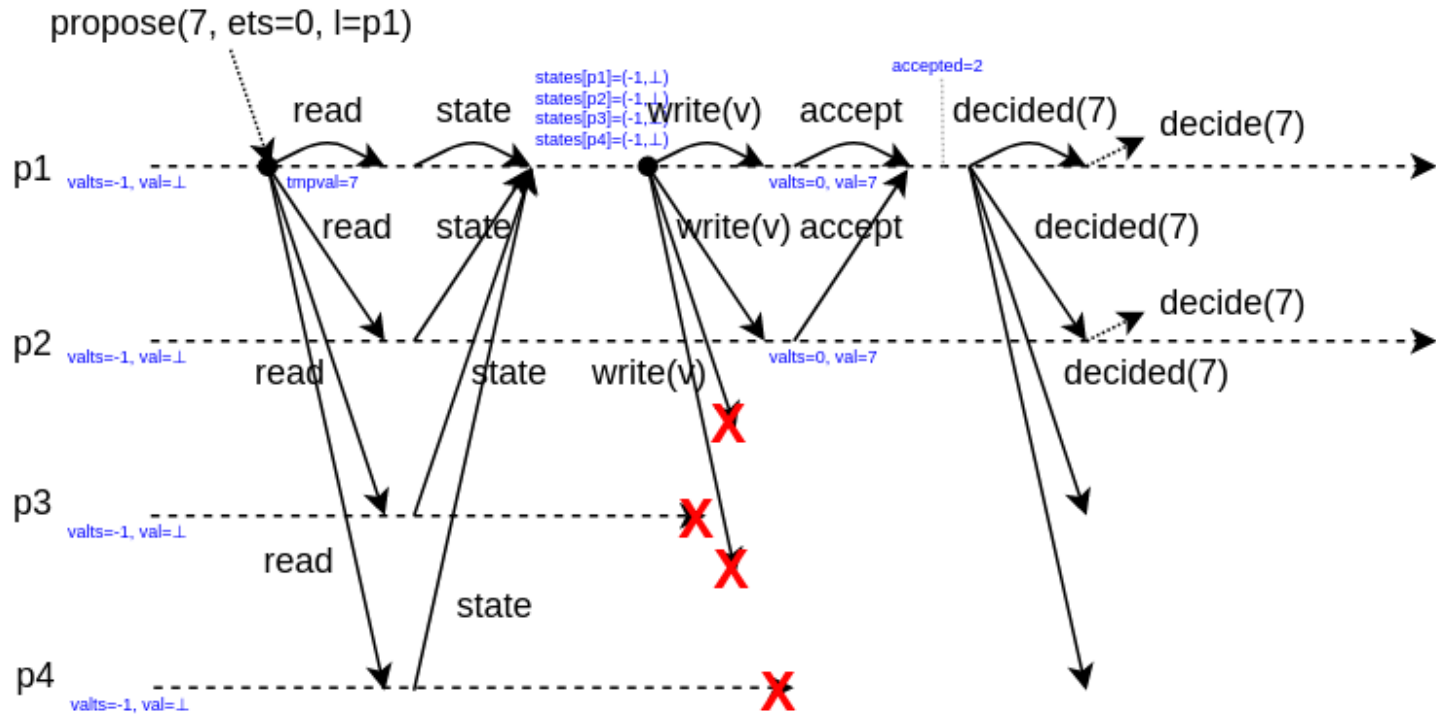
propose(7, ets=0, l=p1)

states[p1]=(-1,⊥)
states[p2]=(-1,⊥)
states[p3]=(-1,⊥)
states[p4]=(-1,⊥)

accepted=2

read
state
write(v)
accept
decided(7)
decide(7)

p1
valts=-1, val=⊥
tmpval=7
valts=0, val=7

read
state
write(v)
accept
decided(7)
decide(7)

p2
valts=-1, val=⊥
valts=0, val=7

read
state
write(v)
decided(7)

X

p3
valts=-1, val=⊥

X

read

X

state

p4
valts=-1, val=⊥

X